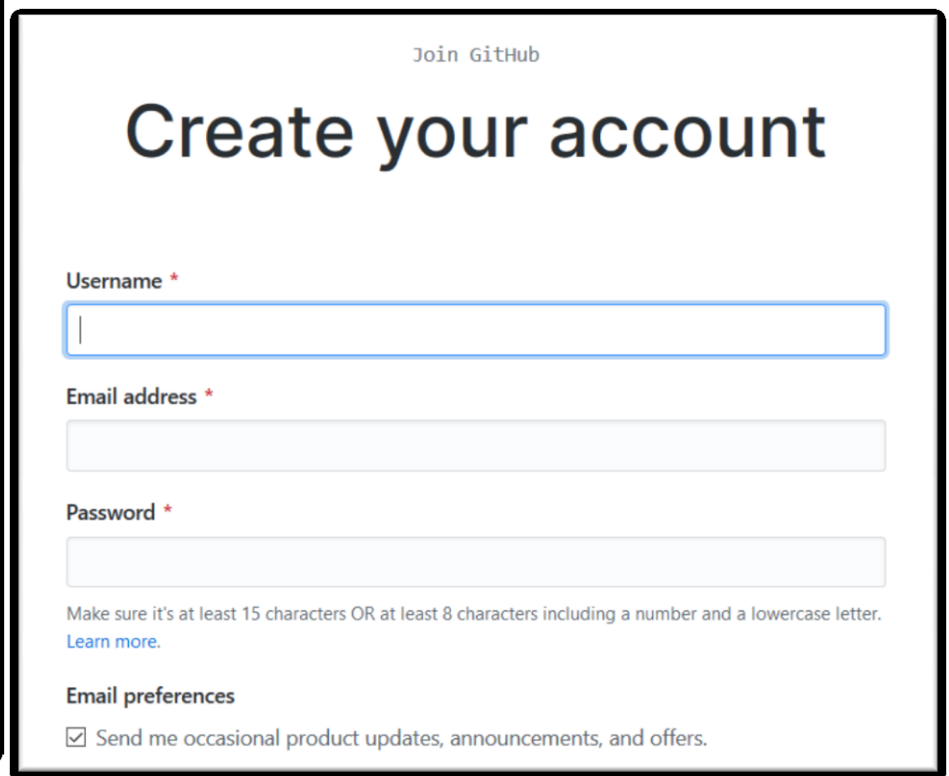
Join GitHub

Create your account

Username *

Email address *

Password *

Make sure it's at least 15 characters OR at least 8 characters including a number and a lowercase letter. Learn more.

Email preferences

☑ Send me occasional product updates, announcements, and offers.